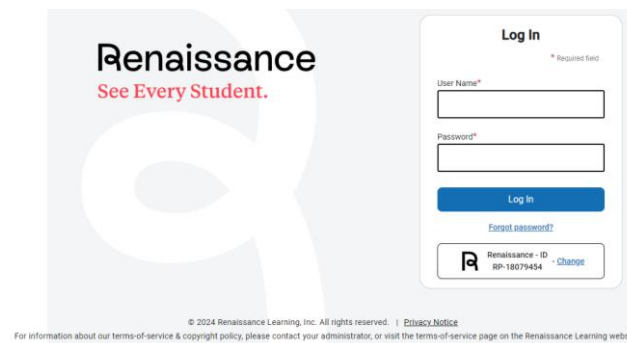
Renaissance
See Every Student.

Log In

* Required field

User Name*

Password*

Log In

Forgot password?

Renaissance - ID RP-18079454 - Change

© 2024 Renaissance Learning, Inc. All rights reserved. | Privacy Notice

For information about our terms-of-service & copyright policy, please contact your administrator, or visit the terms-of-service page on the Renaissance Learning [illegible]